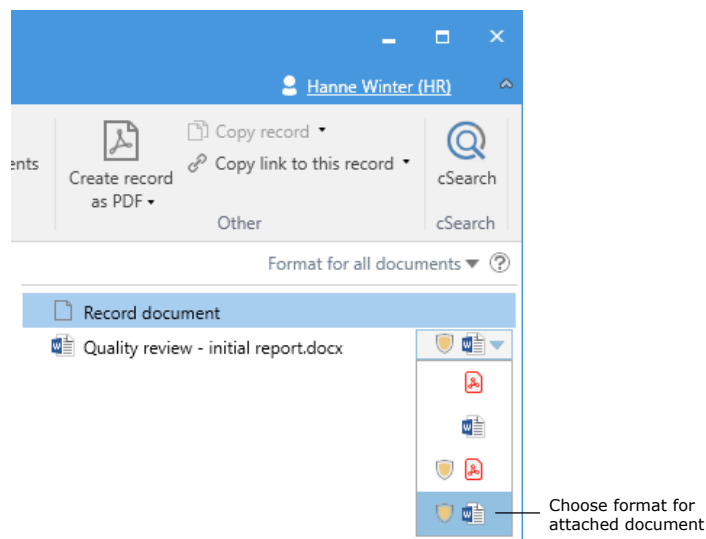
Hanne Winter (HR)

ents

Create record as PDF

Copy record

Copy link to this record

Other

cSearch

cSearch

Format for all documents

Record document

Quality review - initial report.docx

Choose format for attached document